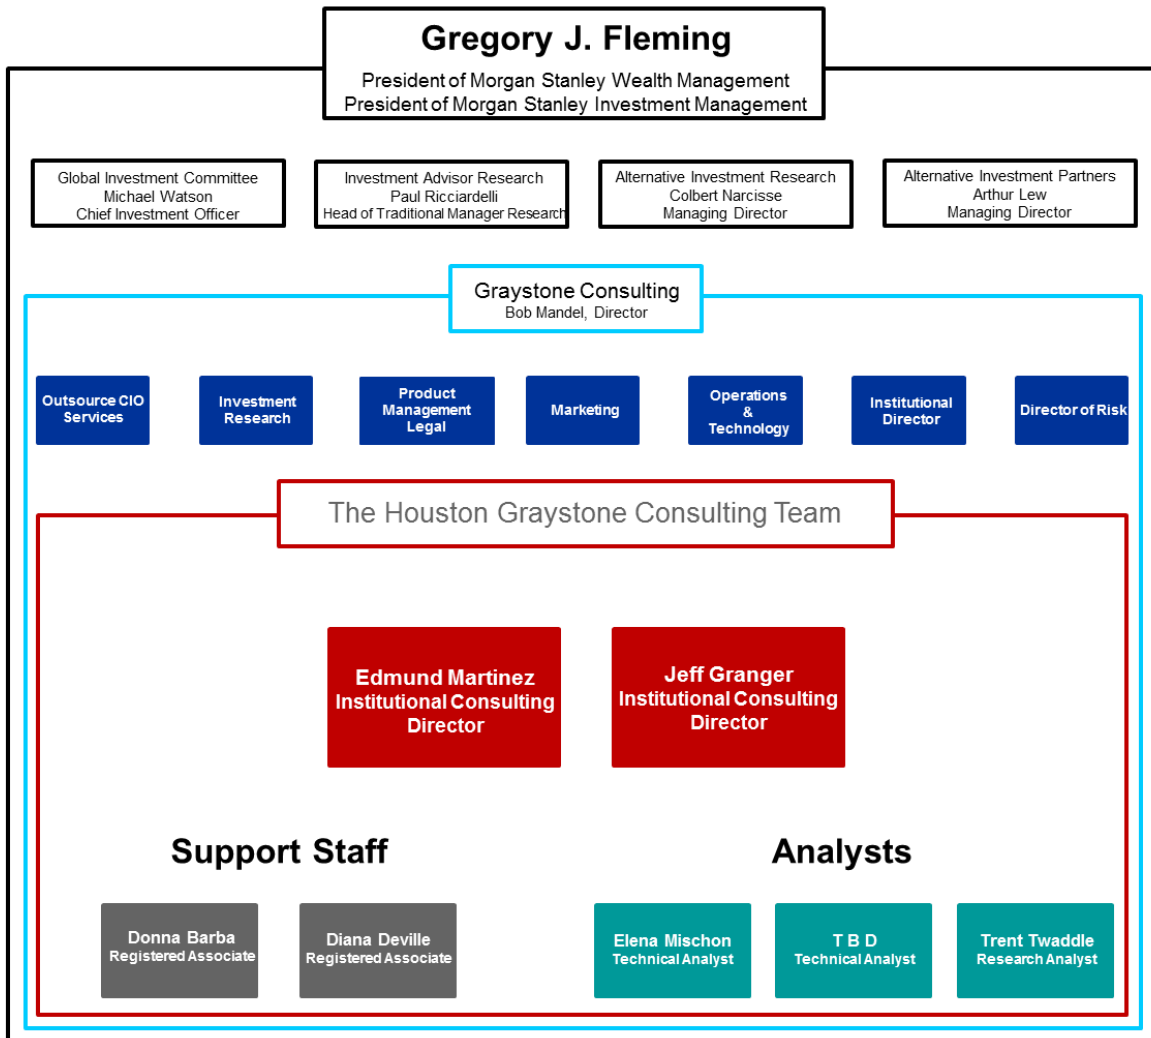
Gregory J. Fleming
President of Morgan Stanley Wealth Management
President of Morgan Stanley Investment Management

Global Investment Committee
Michael Watson
Chief Investment Officer

Investment Advisor Research
Paul Ricciardelli
Head of Traditional Manager Research

Alternative Investment Research
Colbert Narcisse
Managing Director

Alternative Investment Partners
Arthur Lew
Managing Director

Graystone Consulting
Bob Mandel, Director

Outsource CIO Services

Investment Research

Product Management Legal

Marketing

Operations & Technology

Institutional Director

Director of Risk

The Houston Graystone Consulting Team

Edmund Martinez
Institutional Consulting Director

Jeff Granger
Institutional Consulting Director

Support Staff

Analysts

Donna Barba
Registered Associate

Diana Deville
Registered Associate

Elena Mischon
Technical Analyst

T B D
Technical Analyst

Trent Twaddle
Research Analyst